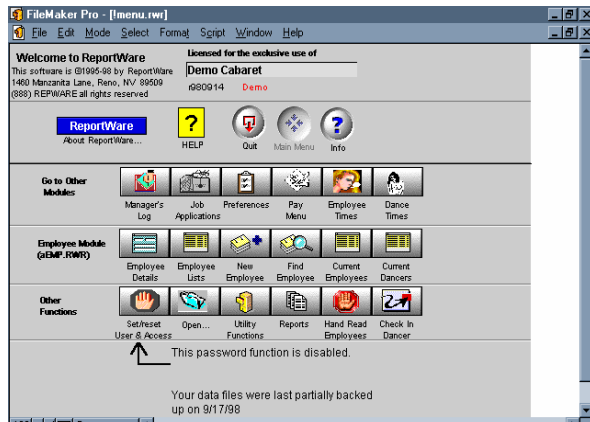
FileMaker Pro - [!menu.rwr]

File Edit Mode Select Format Script Window Help

Welcome to ReportWare
This software is ©1995-98 by ReportWare
1460 Manzanita Lane, Reno, NV 89509
(888) REPWARE all rights reserved

Licensed for the exclusive use of
Demo Cabaret
r980914 Demo

ReportWare
About ReportWare...

HELP
Quit
Main Menu
Info

Go to Other Modules
Manager's Log
Job Applications
Preferences
Pay Menu
Employee Times
Dance Times

Employee Module (aEMP.RWR)
Employee Details
Employee Lists
New Employee
Find Employee
Current Employees
Current Dancers

Other Functions
Set/reset User & Access
Open...
Utility Functions
Reports
Hand Read Employees
Check In Dancer

This password function is disabled.

Your data files were last partially backed up on 9/17/98